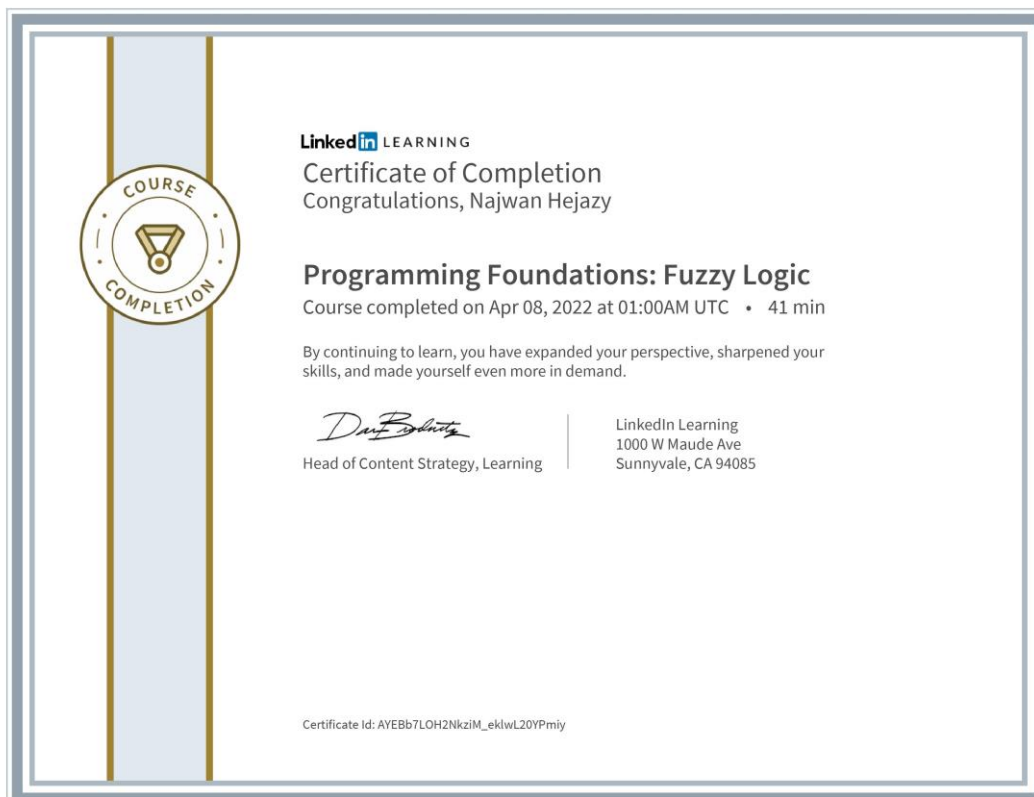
COURSE COMPLETION

Linked in LEARNING
Certificate of Completion
Congratulations, Najwan Hejazy

Programming Foundations: Fuzzy Logic
Course completed on Apr 08, 2022 at 01:00AM UTC • 41 min

By continuing to learn, you have expanded your perspective, sharpened your skills, and made yourself even more in demand.

Head of Content Strategy, Learning

LinkedIn Learning
1000 W Maude Ave
Sunnyvale, CA 94085

Certificate Id: AYEBb7LOH2NkziM_eklwL20YPmiy